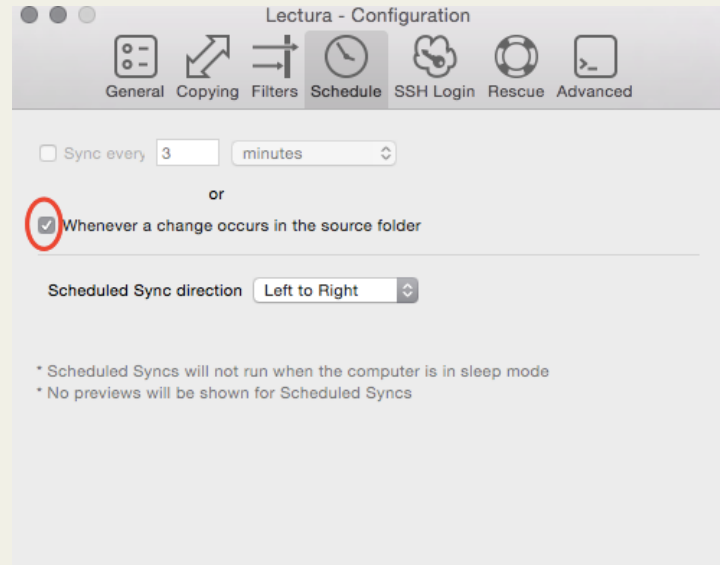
Lectura - Configuration

General Copying Filters Schedule SSH Login Rescue Advanced

Sync every 3 minutes

or

Whenever a change occurs in the source folder

Scheduled Sync direction Left to Right

* Scheduled Syncs will not run when the computer is in sleep mode
* No previews will be shown for Scheduled Syncs